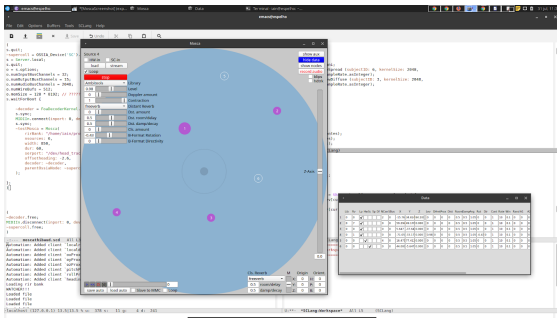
emacs@mpath

File Edit Options Buffers Tools SCLang Help

Mosca

Data

Terminal - ipo@mpatho

s.quit;
~supercoll = MOSCA_Device(~0.;
s = Server.local;
s.quit;
o = s.options;
o.numInputBusChannels = 32;
o.numOutputBusChannels = 15;
o.numAudioBusChannels = 2048;
o.numWireBufs = 512;
o.memSize = 128 * 8192;
s.waitForBoot {

~decoder = FoaDecoderKernel
s.sync;
MIDIIn.connect(inport: 0,
s.sync;
~testMosca = Mosca(
projDir: "/home/iain/proj
nsources: 8,
width: 850,
dur: 60,
rirBank: "/dev/head.fra
effectReading: -3.0,
decoder: ~decoder,
parentOssiAddr: ~super

s.sync;
});

~decoder.free;
MIDIdisconnect(inport: 0, dev
~supercoll.free;

Source 4
Load
Save
Audition
Library
Level
Doppler amount
Contraction
Output Bounds
Dir. amount
Dir. room/delay
Dir. damp/decay
Cls. amount
A-format Reverb
A-format Directivity

show data
hide data
show nodes

Cls. Reverb
freeverb
room/delay
damp/decay
Dst. Reverb
Orbit
Spread
Diffuse

save auto
load auto
Slave to MMC
Loop

Automation: Added client 'aud
Automation: Added client 'aud
Automation: Added client 'aud
Automation: Added client 'aud
Automation: Added client 'aud
Automation: Added client 'pitc
Automation: Added client 'pitc
Loading rir bank
WARNING: ...
Loaded file
Loaded file
Loaded file

localhost (127.0.0.1) 13.1 [13.5]
*SCLang:Workspace*
All L1 (SClang)